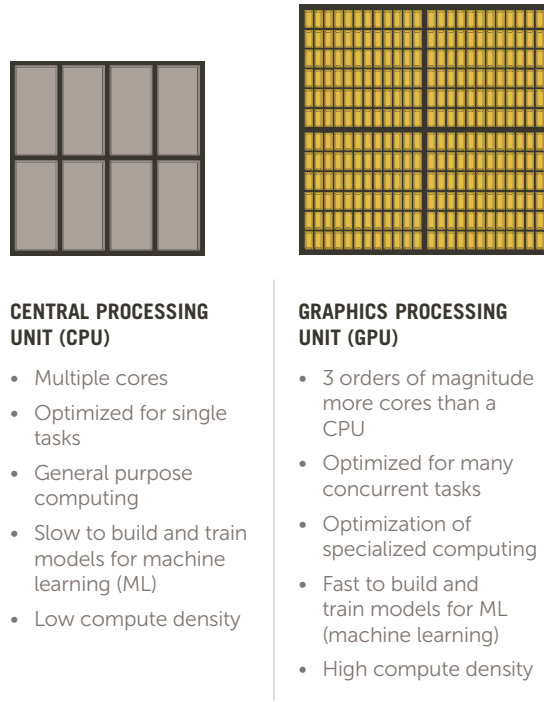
CENTRAL PROCESSING UNIT (CPU)

- Multiple cores
- Optimized for single tasks
- General purpose computing
- Slow to build and train models for machine learning (ML)
- Low compute density

GRAPHICS PROCESSING UNIT (GPU)

- 3 orders of magnitude more cores than a CPU
- Optimized for many concurrent tasks
- Optimization of specialized computing
- Fast to build and train models for ML (machine learning)
- High compute density